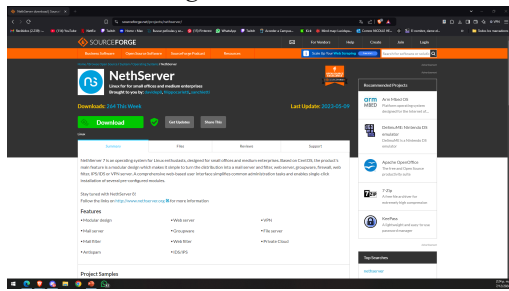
SOURCEFORGE

For Vendors Help Create Join Login

Business Software Open Source Software SourceForge Podcast Resources

NethServer

Linux for small offices and medium enterprises

Downloads: 244 This Week

Last Update: 2023-05-09

Download

Get Updates

Share This

Summary Files Reviews Support

NethServer on 7 is operating system for Linux enthusiasts, designed for small offices and medium enterprises. Based on CentOS, the product's main feature is a modular design which makes it simple to turn the distribution into a mail server and filter, web server, groupware, firewall, web filter, IPS/IDS or VPN server. A comprehensive web-based user interface simplifies common administration tasks and enables single-click installation of several pre-configured modules.

Stay tuned with NethServer 8!
Follow the links on http://www.nethserver.org for more information

Features

| Modular design | Web server | VPN |
|---|---|---|
| Mail server | Groupware | File server |
| Mail filter | Web filter | Private Cloud |
| Antispam | IDS/IPS | |

Project Samples

Recommended Projects

Arm Mbed OS

Dolphin Emulator

Apache OpenOffice

7-Zip

KeePass

Top Searches

nethserver